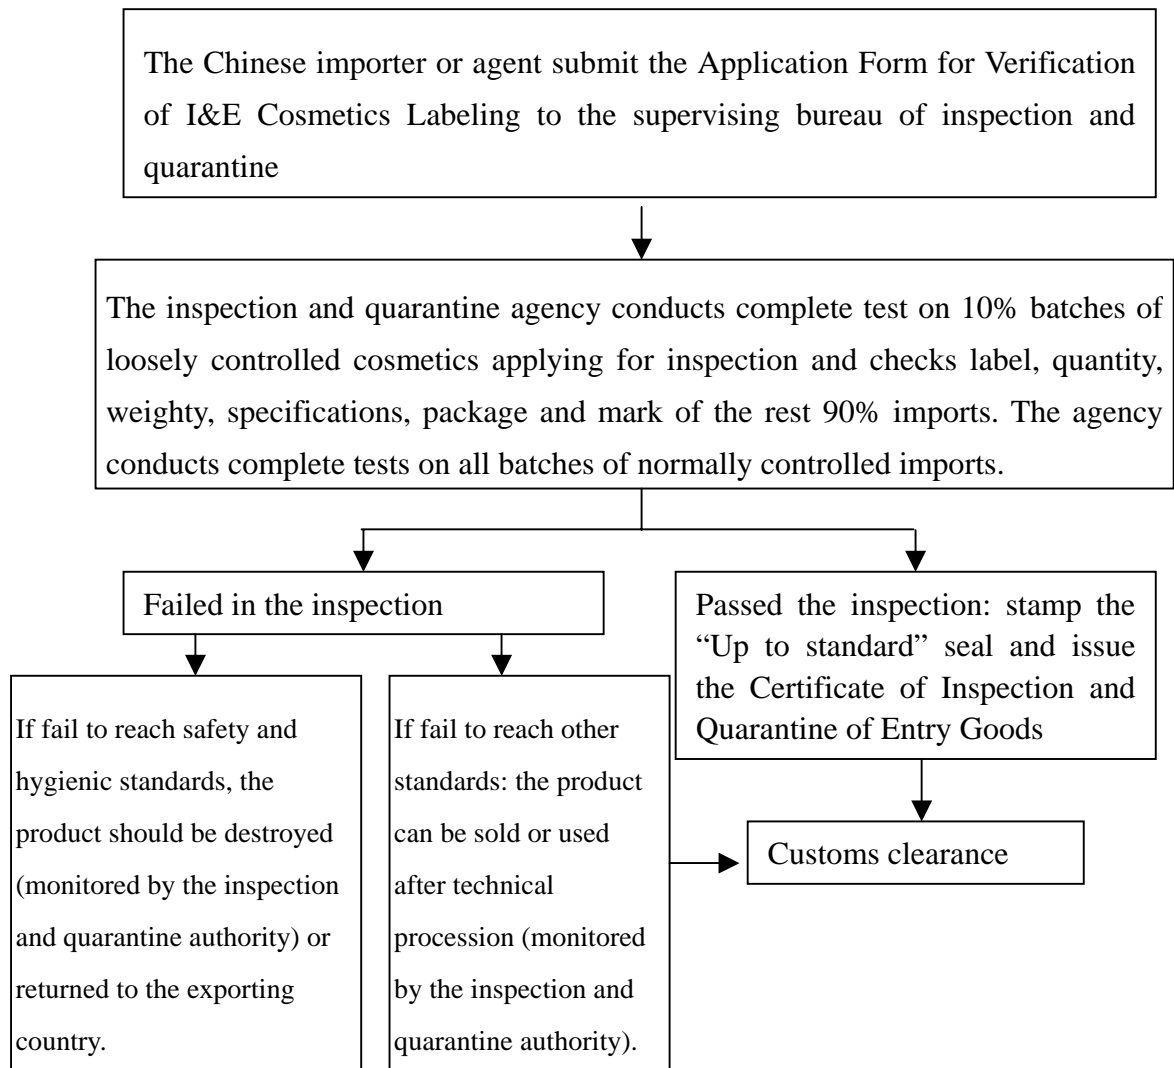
The Chinese importer or agent submit the Application Form for Verification of I&E Cosmetics Labeling to the supervising bureau of inspection and quarantine

The inspection and quarantine agency conducts complete test on 10% batches of loosely controlled cosmetics applying for inspection and checks label, quantity, weighty, specifications, package and mark of the rest 90% imports. The agency conducts complete tests on all batches of normally controlled imports.

Failed in the inspection

Passed the inspection: stamp the “Up to standard” seal and issue the Certificate of Inspection and Quarantine of Entry Goods

If fail to reach safety and hygienic standards, the product should be destroyed (monitored by the inspection and quarantine authority) or returned to the exporting country.

If fail to reach other standards: the product can be sold or used after technical procession (monitored by the inspection and quarantine authority).

Customs clearance